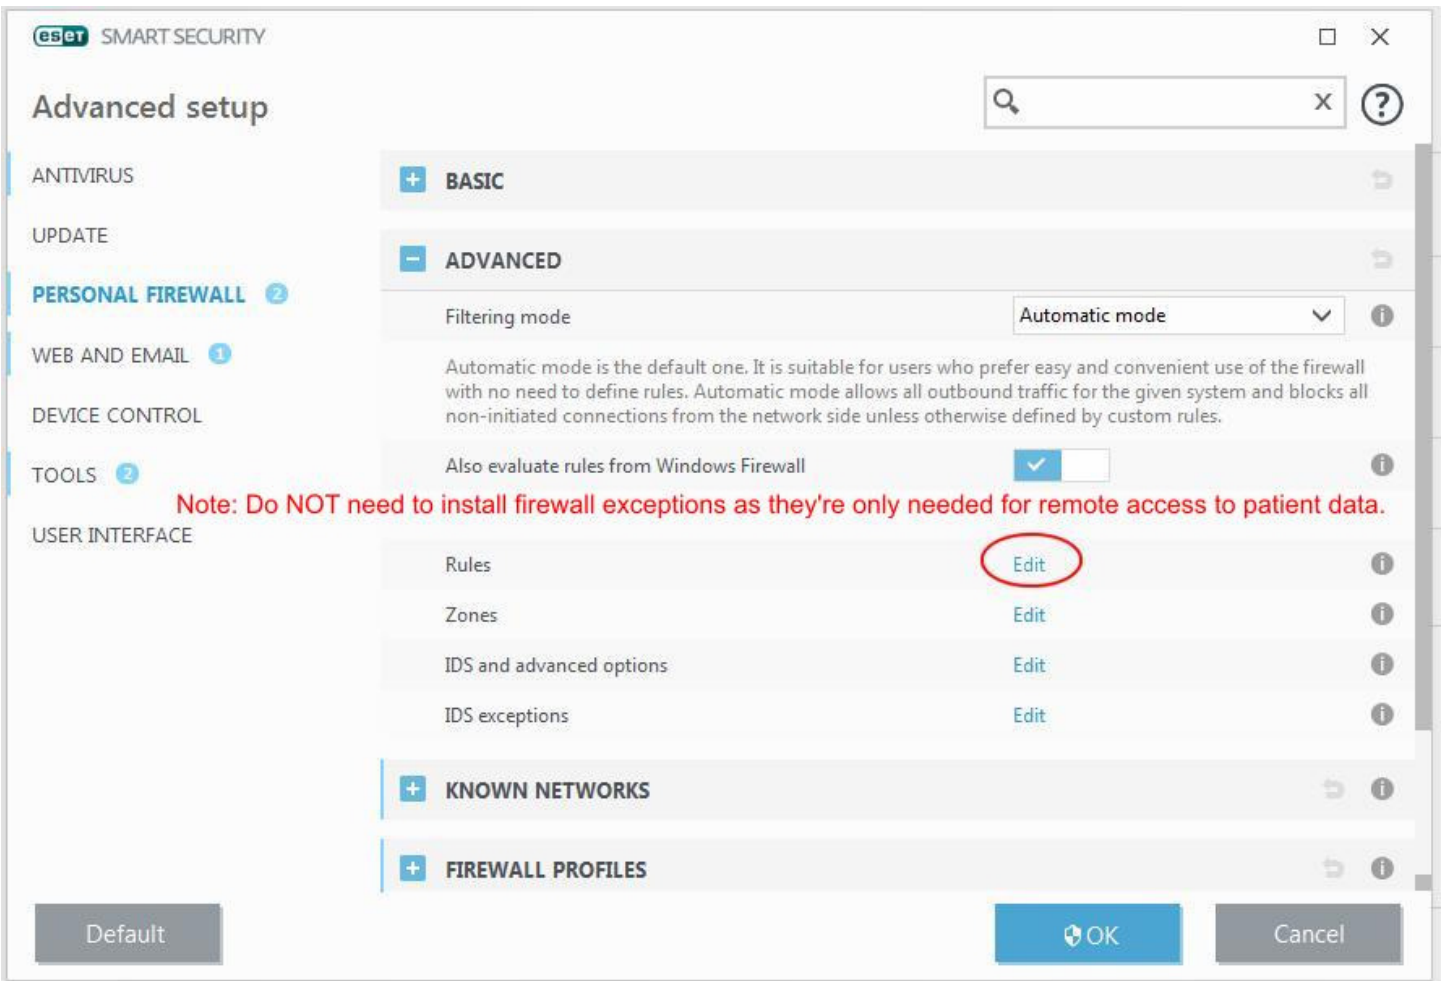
eset SMART SECURITY

Advanced setup

ANTIVIRUS

UPDATE

PERSONAL FIREWALL 2

WEB AND EMAIL 1

DEVICE CONTROL

TOOLS 2

USER INTERFACE

BASIC

ADVANCED

Filtering mode

Automatic mode

Automatic mode is the default one. It is suitable for users who prefer easy and convenient use of the firewall with no need to define rules. Automatic mode allows all outbound traffic for the given system and blocks all non-initiated connections from the network side unless otherwise defined by custom rules.

Also evaluate rules from Windows Firewall

Note: Do NOT need to install firewall exceptions as they're only needed for remote access to patient data.

Rules Edit

Zones Edit

IDS and advanced options Edit

IDS exceptions Edit

KNOWN NETWORKS

FIREWALL PROFILES

Default

OK

Cancel